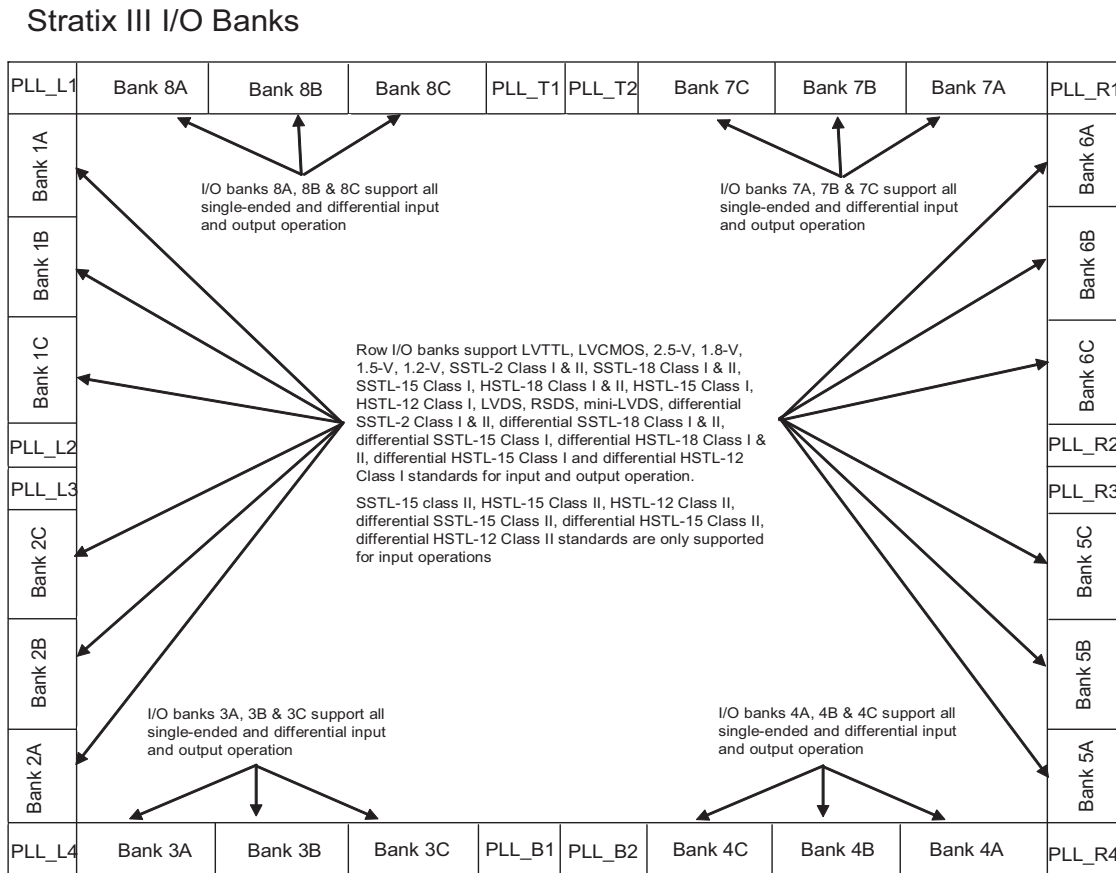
Stratix III I/O Banks

PLL_L1 Bank 8A Bank 8B Bank 8C PLL_T1 PLL_T2 Bank 7C Bank 7B Bank 7A PLL_R1

Bank 1A
Bank 1B
Bank 1C
PLL_L2
PLL_L3
Bank 2C
Bank 2B
Bank 2A

Bank 6A
Bank 6B
Bank 6C
PLL_R2
PLL_R3
Bank 5C
Bank 5B
Bank 5A

I/O banks 8A, 8B & 8C support all single-ended and differential input and output operation

I/O banks 7A, 7B & 7C support all single-ended and differential input and output operation

Row I/O banks support LVTTL, LVCMOS, 2.5-V, 1.8-V, 1.5-V, 1.2-V, SSTL-2 Class I & II, SSTL-18 Class I & II, SSTL-15 Class I, HSTL-18 Class I & II, HSTL-15 Class I, HSTL-12 Class I, LVDS, RSDS, mini-LVDS, differential SSTL-2 Class I & II, differential SSTL-18 Class I & II, differential SSTL-15 Class I, differential HSTL-18 Class I & II, differential HSTL-15 Class I and differential HSTL-12 Class I standards for input and output operation.

SSTL-15 class II, HSTL-15 Class II, HSTL-12 Class II, differential SSTL-15 Class II, differential HSTL-15 Class II, differential HSTL-12 Class II standards are only supported for input operations

I/O banks 3A, 3B & 3C support all single-ended and differential input and output operation

I/O banks 4A, 4B & 4C support all single-ended and differential input and output operation

PLL_L4 Bank 3A Bank 3B Bank 3C PLL_B1 PLL_B2 Bank 4C Bank 4B Bank 4A PLL_R4